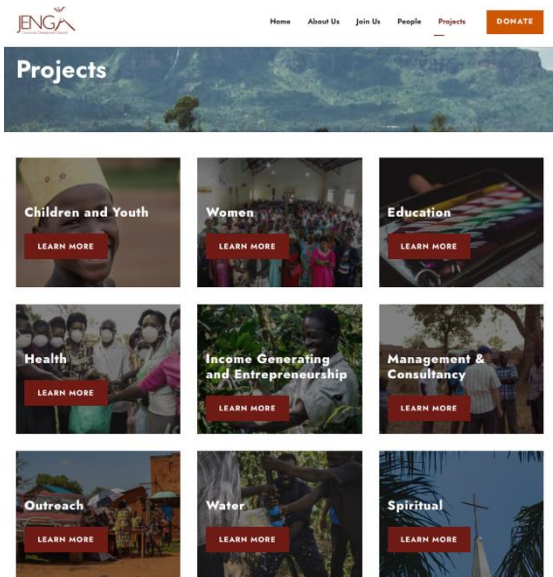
JENGA
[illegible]

Home About Us Join Us People Projects DONATE

Projects

Children and Youth
LEARN MORE

Women
LEARN MORE

Education
LEARN MORE

Health
LEARN MORE

Income Generating and Entrepreneurship
LEARN MORE

Management & Consultancy
LEARN MORE

Outreach
LEARN MORE

Water
LEARN MORE

Spiritual
LEARN MORE